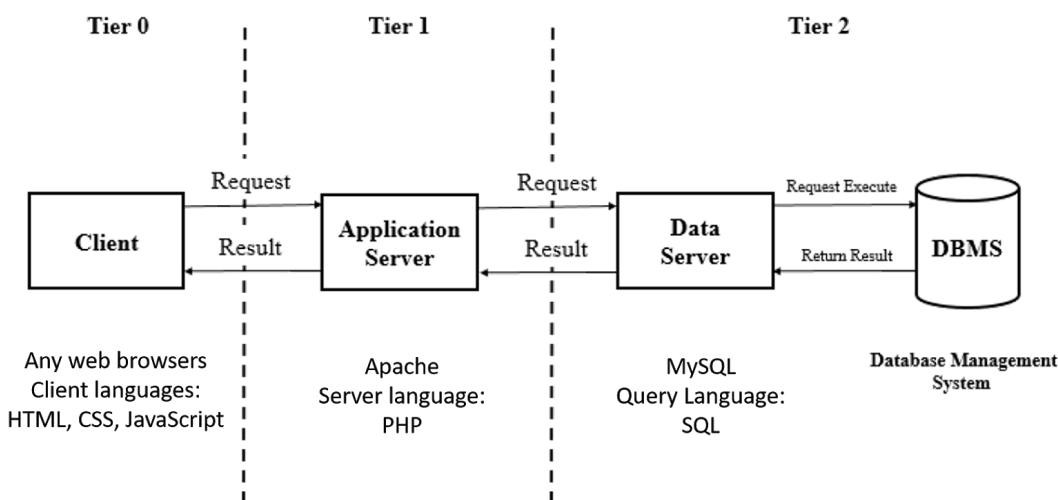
Tier 0

Tier 1

Tier 2

Request

Result

Client

Application Server

Request

Result

Data Server

Request Execute

Return Result

DBMS

Any web browsers
Client languages:
HTML, CSS, JavaScript

Apache
Server language:
PHP

MySQL
Query Language:
SQL

Database Management System